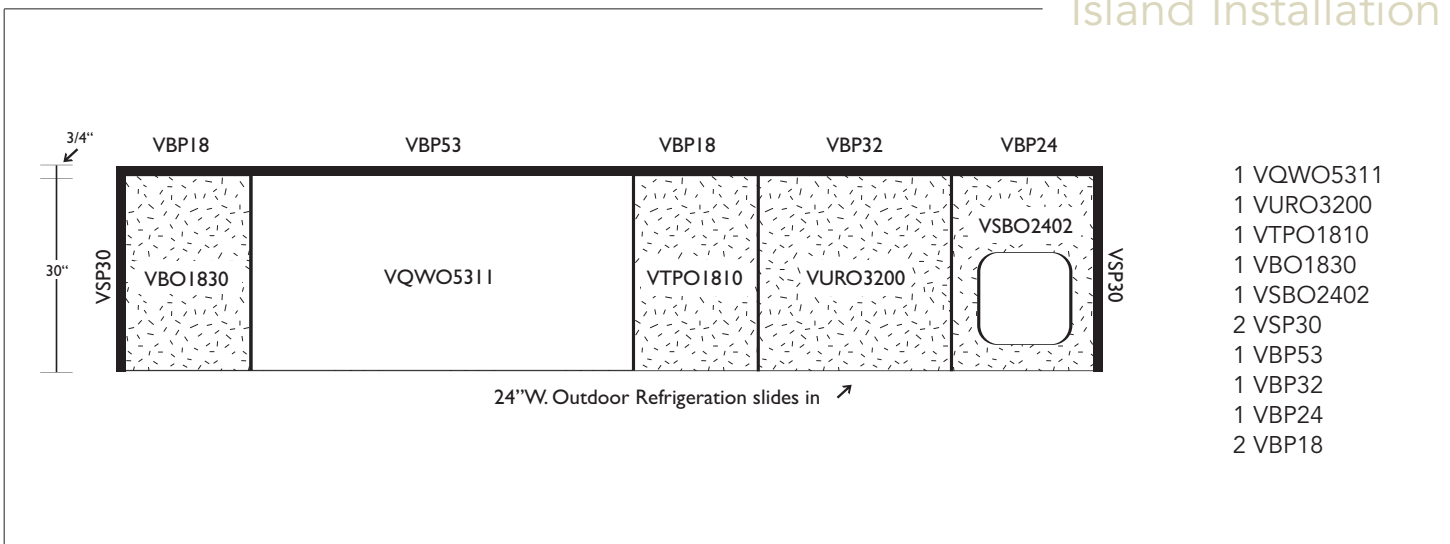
Island Installation

3/4"

30"

VBP18 VBP53 VBP18 VBP32 VBP24

VSP30

VBO1830

VQWO5311

VTPO1810

VURO3200

VSBO2402

VSP30

24"W. Outdoor Refrigeration slides in

1 VQWO5311
1 VURO3200
1 VTPO1810
1 VBO1830
1 VSBO2402
2 VSP30
1 VBP53
1 VBP32
1 VBP24
2 VBP18